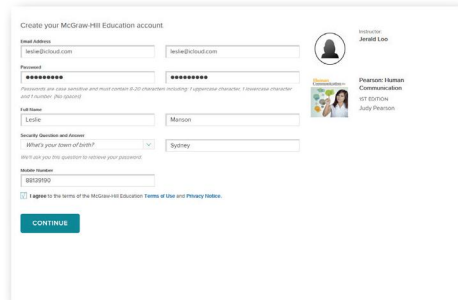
Create your McGraw-Hill Education account

Email Address

leslie@icloud.com

leslie@icloud.com

Password

●●●●●●●●●

●●●●●●●●●

Passwords are case sensitive and must contain 6-20 characters including: 1 uppercase character, 1 lowercase character and 1 number. (No spaces)

Full Name

Leslie

Manson

Security Question and Answer

What's your town of birth?

Sydney

We'll ask you this question to retrieve your password.

Mobile Number

88139190

I agree to the terms of the McGraw-Hill Education Terms of Use and Privacy Notice.

CONTINUE

Instructor

Jerald Loo

Human Communication

Pearson: Human Communication

1ST EDITION

Judy Pearson